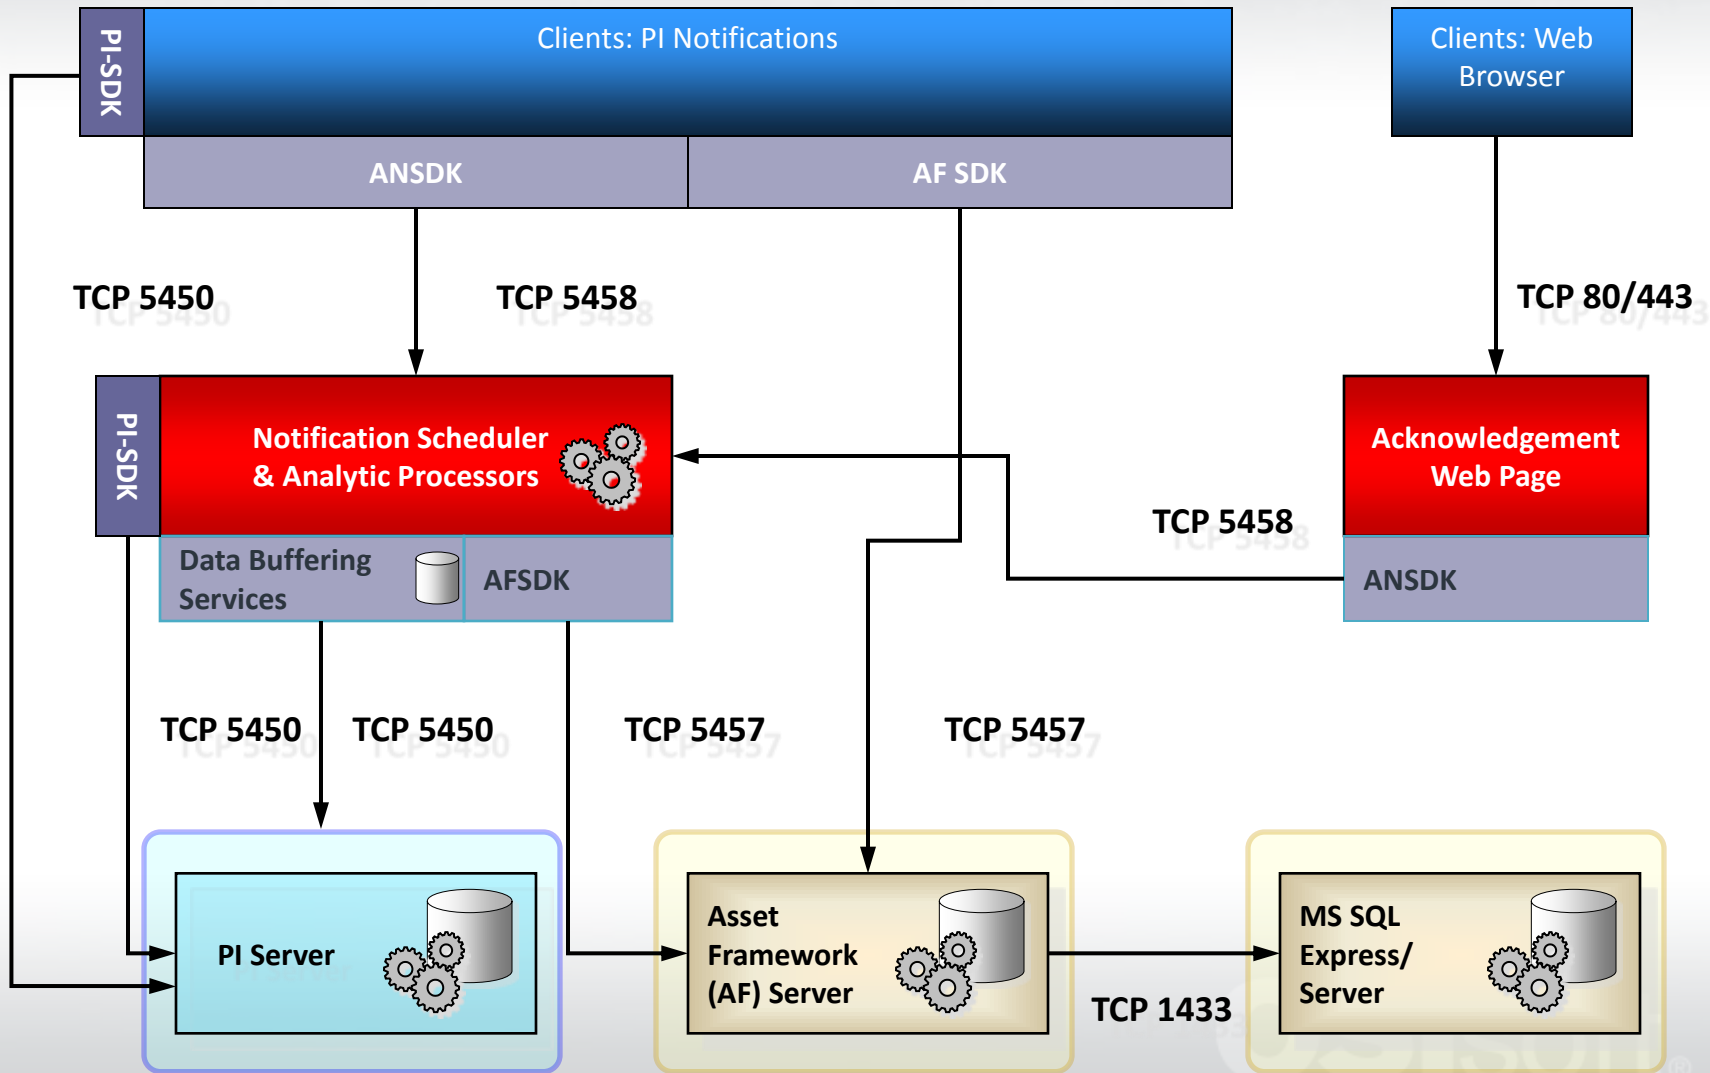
PI-SDK

Clients: PI Notifications

Clients: Web Browser

ANSDK

AF SDK

TCP 5450

TCP 5458

TCP 80/443

PI-SDK

Notification Scheduler & Analytic Processors

Acknowledgement Web Page

TCP 5458

Data Buffering Services

AFSDK

ANSDK

TCP 5450

TCP 5450

TCP 5457

TCP 5457

PI Server

Asset Framework (AF) Server

MS SQL Express/ Server

TCP 1433